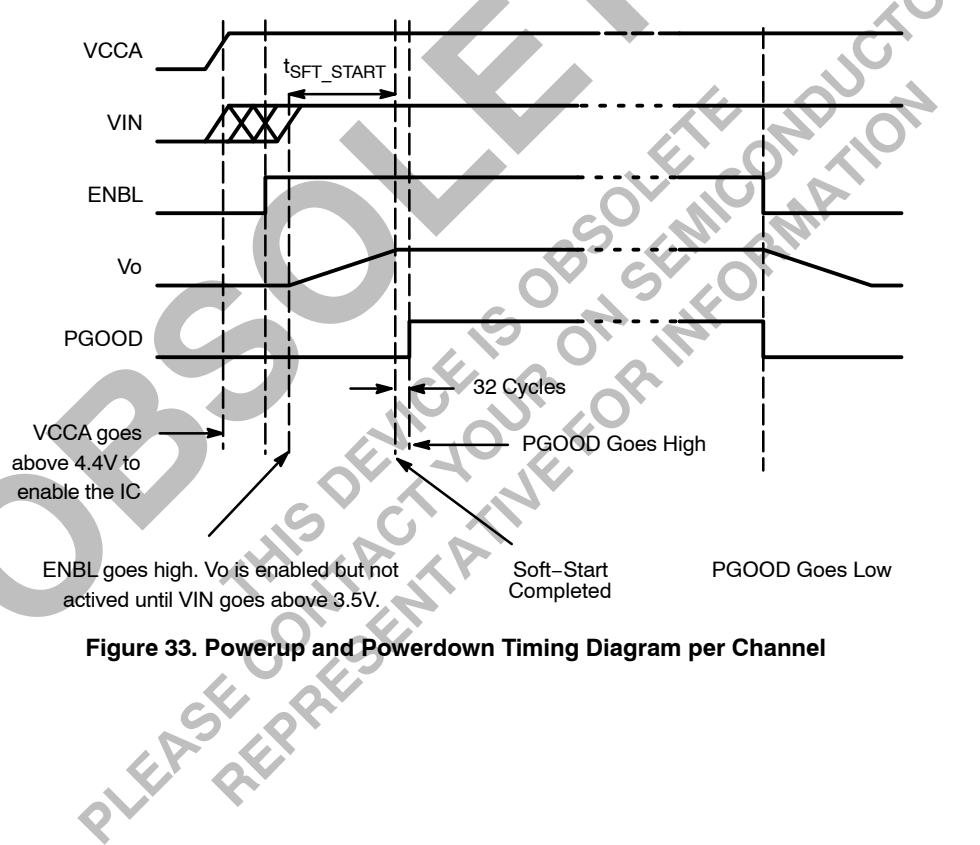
VCCA

$t_{SFT\_START}$

VIN

ENBL

Vo

PGOOD

32 Cycles

VCCA goes above 4.4V to enable the IC

PGOOD Goes High

ENBL goes high. Vo is enabled but not actived until VIN goes above 3.5V.

Soft−Start Completed

PGOOD Goes Low

Figure 33. Powerup and Powerdown Timing Diagram per Channel

OBSOLETE

THIS DEVICE IS OBSOLETE

PLEASE CONTACT YOUR ON SEMICONDUCTOR

REPRESENTATIVE FOR INFORMATION